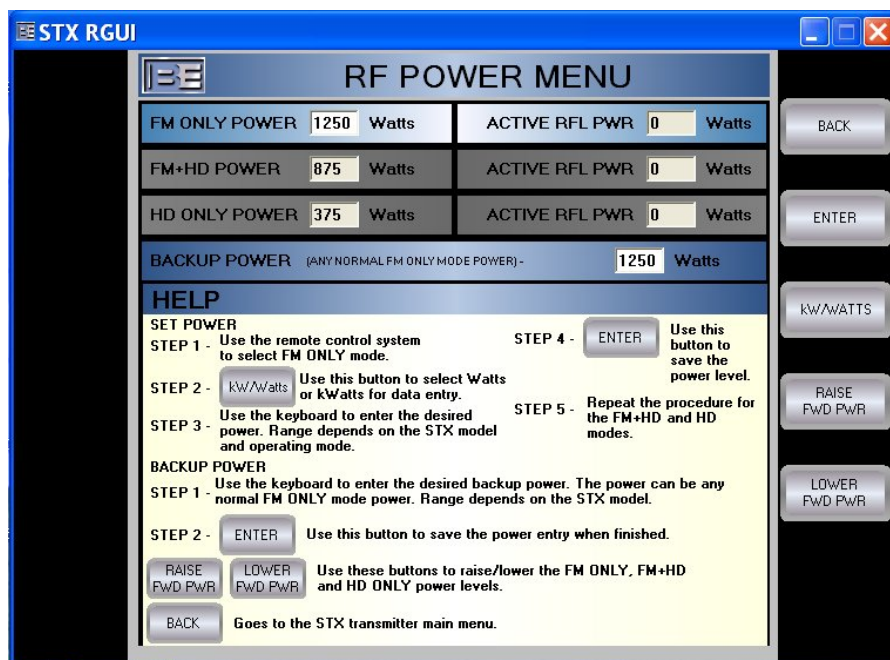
STX RGUI

BE

RF POWER MENU

FM ONLY POWER 1250 Watts | ACTIVE RFL PWR 0 Watts

FM+HD POWER 875 Watts | ACTIVE RFL PWR 0 Watts

HD ONLY POWER 375 Watts | ACTIVE RFL PWR 0 Watts

BACKUP POWER (ANY NORMAL FM ONLY MODE POWER) - 1250 Watts

HELP

SET POWER

STEP 1 - Use the remote control system to select FM ONLY mode.

STEP 2 - kW/Watts Use this button to select Watts or kWatts for data entry.

STEP 3 - Use the keyboard to enter the desired power. Range depends on the STX model and operating mode.

STEP 4 - ENTER Use this button to save the power level.

STEP 5 - Repeat the procedure for the FM+HD and HD modes.

BACKUP POWER

STEP 1 - Use the keyboard to enter the desired backup power. The power can be any normal FM ONLY mode power. Range depends on the STX model.

STEP 2 - ENTER Use this button to save the power entry when finished.

RAISE FWD PWR LOWER FWD PWR Use these buttons to raise/lower the FM ONLY, FM+HD and HD ONLY power levels.

BACK Goes to the STX transmitter main menu.

BACK

ENTER

kW/WATTS

RAISE FWD PWR

LOWER FWD PWR